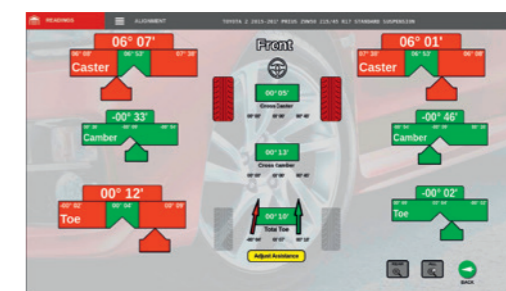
READINGS ALIGNMENT TOYOTA 2 2015-2017 PRIUS ZW50 215/45 R17 STANDARD SUSPENSION

Front

06° 07'
06° 08' 06° 52' 07° 38'
Caster

06° 01'
07° 30' 06° 52' 06° 08'
Caster

00° 05'
Cross Caster

-00° 33'
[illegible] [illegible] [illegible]
Camber

-00° 46'
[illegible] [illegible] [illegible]
Camber

00° 13'
Cross Camber

00° 12'
-00° 02' 00° 04' 00° 09'
Toe

-00° 02'
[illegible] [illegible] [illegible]
Toe

00° 10'
Total Toe

Adjust Assistance

BACK